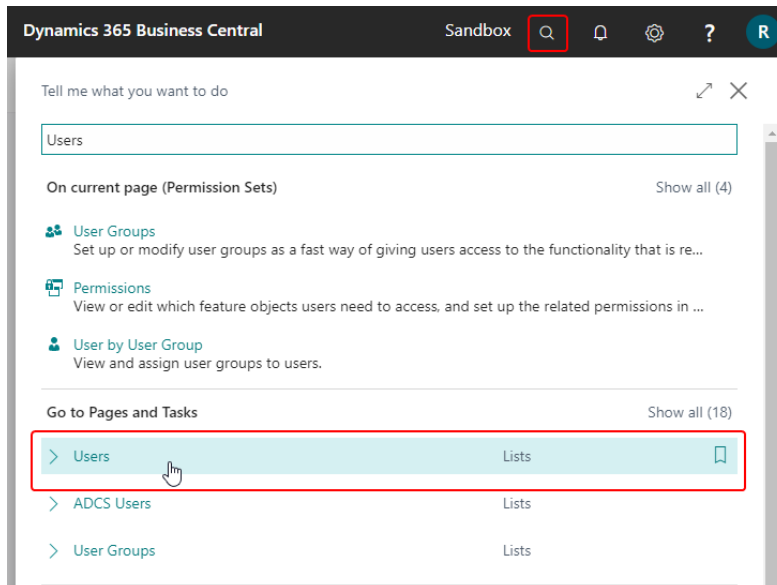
Dynamics 365 Business Central Sandbox ? R

Tell me what you want to do

Users

On current page (Permission Sets) Show all (4)

User Groups
Set up or modify user groups as a fast way of giving users access to the functionality that is re...

Permissions
View or edit which feature objects users need to access, and set up the related permissions in ...

User by User Group
View and assign user groups to users.

Go to Pages and Tasks Show all (18)

Users Lists

ADCS Users Lists

User Groups Lists